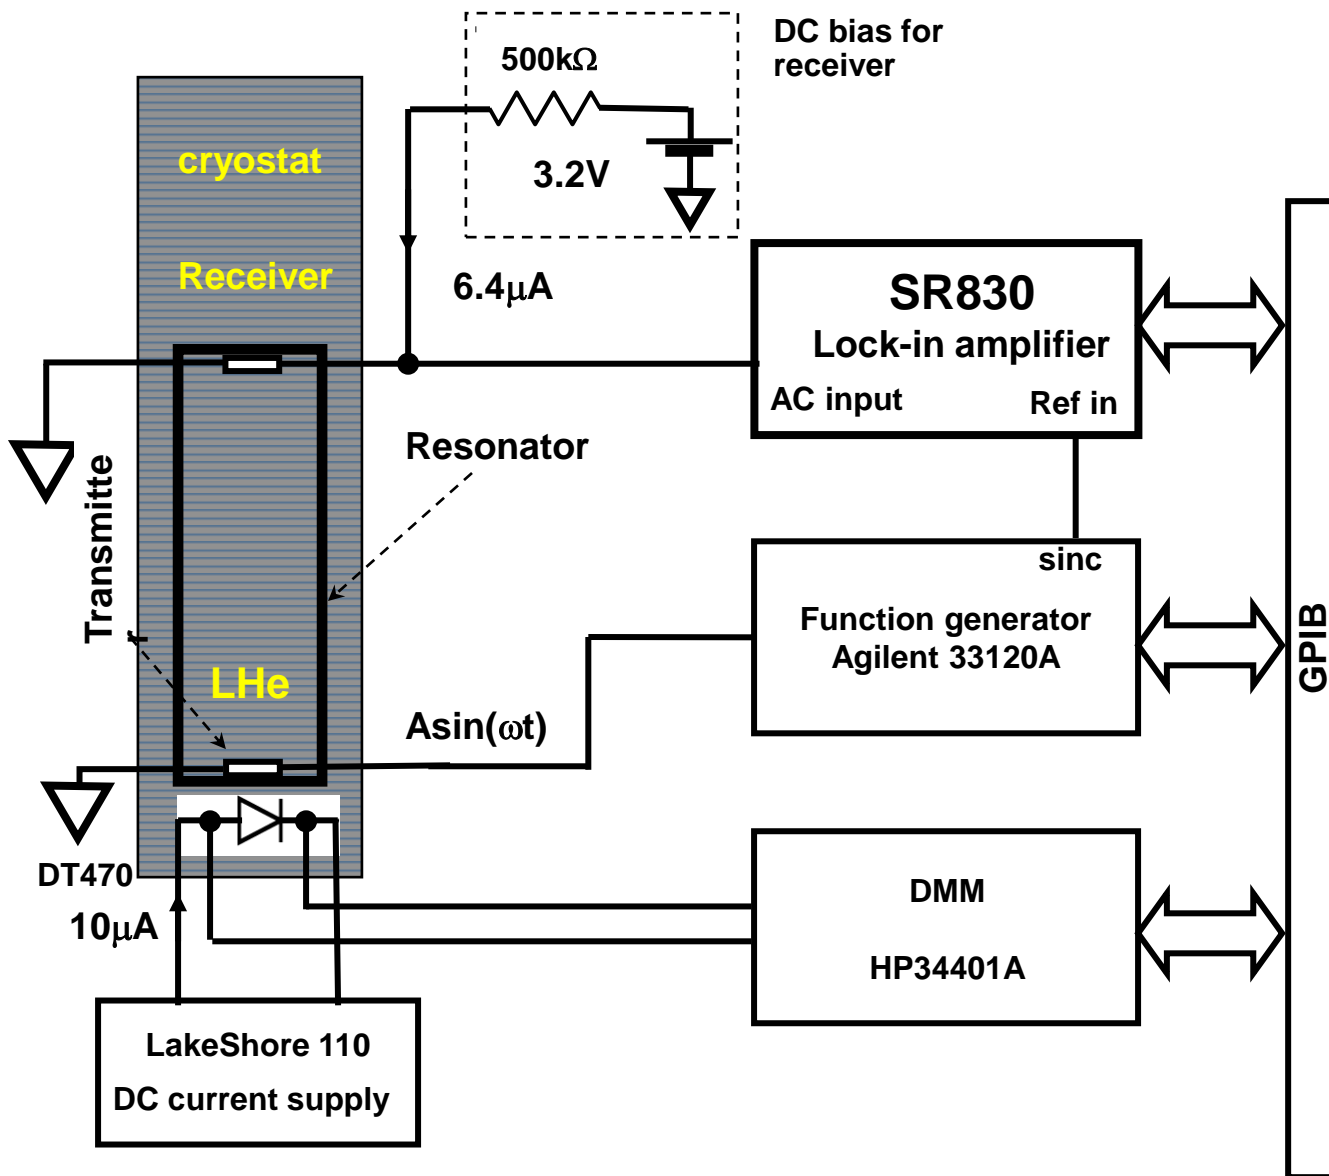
500k$\Omega$

DC bias for receiver

3.2V

cryostat

Receiver

6.4$\mu$A

SR830

Lock-in amplifier

AC input

Ref in

Resonator

Transmitte

sinc

Function generator

Agilent 33120A

GPIB

LHe

Asin($\omega$t)

DT470

10$\mu$A

DMM

HP34401A

LakeShore 110

DC current supply